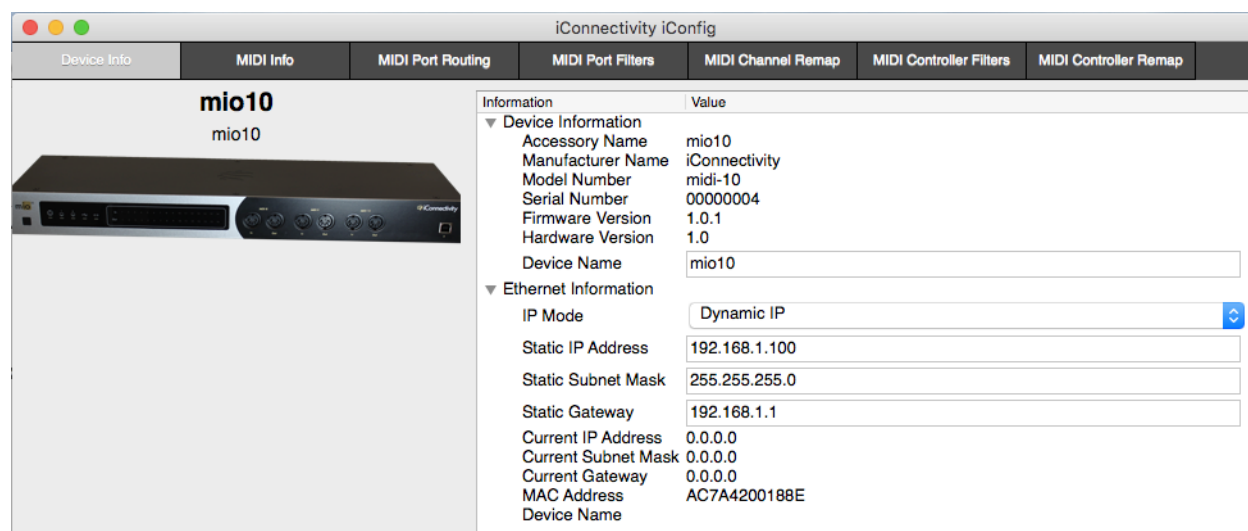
iConnectivity iConfig

Device Info | MIDI Info | MIDI Port Routing | MIDI Port Filters | MIDI Channel Remap | MIDI Controller Filters | MIDI Controller Remap

mio10
mio10

iConnectivity

| Information | Value |
|---|---|
| ▼ Device Information | |
| Accessory Name | mio10 |
| Manufacturer Name | iConnectivity |
| Model Number | midi-10 |
| Serial Number | 00000004 |
| Firmware Version | 1.0.1 |
| Hardware Version | 1.0 |
| Device Name | mio10 |
| ▼ Ethernet Information | |
| IP Mode | Dynamic IP |
| Static IP Address | 192.168.1.100 |
| Static Subnet Mask | 255.255.255.0 |
| Static Gateway | 192.168.1.1 |
| Current IP Address | 0.0.0.0 |
| Current Subnet Mask | 0.0.0.0 |
| Current Gateway | 0.0.0.0 |
| MAC Address | AC7A4200188E |
| Device Name | |